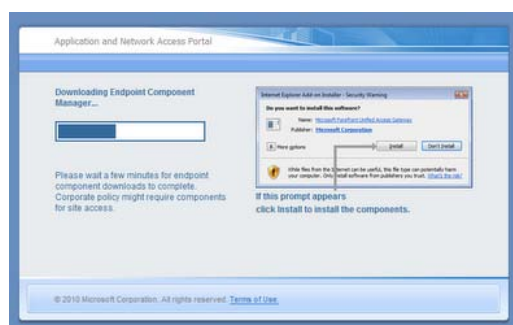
Application and Network Access Portal

Downloading Endpoint Component Manager...

Please wait a few minutes for endpoint component downloads to complete. Corporate policy might require components for site access.

Internet Explorer Add-on Installer - Security Warning

Do you want to install this software?

Name: Microsoft Forefront Unified Access Gateway

Publisher: Microsoft Corporation

More options

Install

Don't Install

While files from the Internet can be useful, this file type can potentially harm your computer. Only install software from publishers you trust. What's the risk?

If this prompt appears
click Install to install the components.

© 2010 Microsoft Corporation. All rights reserved. Terms of Use